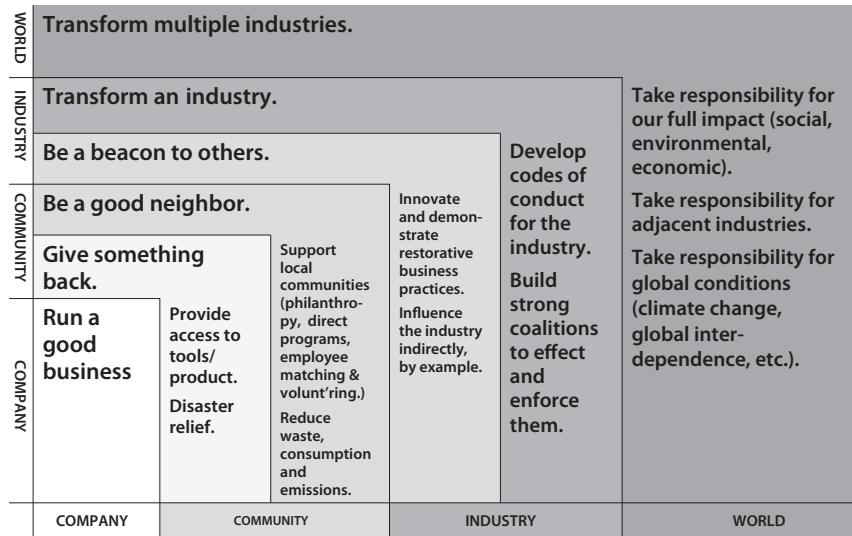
WORLD
INDUSTRY
COMMUNITY
COMPANY

Transform multiple industries.

Transform an industry.

Take responsibility for our full impact (social, environmental, economic).

Take responsibility for adjacent industries.

Take responsibility for global conditions (climate change, global interdependence, etc.).

Be a beacon to others.

Develop codes of conduct for the industry.

Build strong coalitions to effect and enforce them.

Be a good neighbor.

Innovate and demonstrate restorative business practices.

Influence the industry indirectly, by example.

Give something back.

Support local communities (philanthropy, direct programs, employee matching & volunt'ring.)

Reduce waste, consumption and emissions.

Run a good business

Provide access to tools/ product.

Disaster relief.

COMPANY
COMMUNITY
INDUSTRY
WORLD